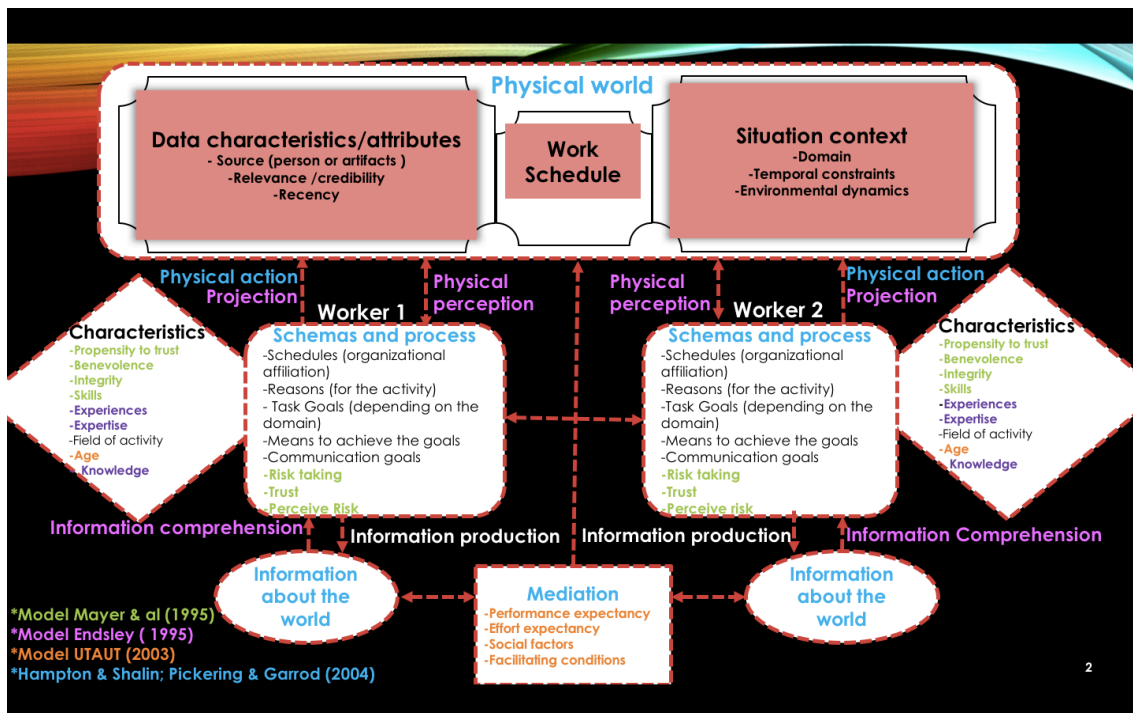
Physical world

Data characteristics/attributes
- Source (person or artifacts )
-Relevance /credibility
-Recency

Work Schedule

Situation context
-Domain
-Temporal constraints
-Environmental dynamics

Physical action
Projection

Physical perception

Physical perception

Physical action
Projection

Worker 1

Worker 2

Characteristics
-Propensity to trust
-Benevolence
-Integrity
-Skills
-Experiences
-Expertise
-Field of activity
-Age
Knowledge

Schemas and process
-Schedules (organizational affiliation)
-Reasons (for the activity)
- Task Goals (depending on the domain)
-Means to achieve the goals
-Communication goals
-Risk taking
-Trust
-Perceive Risk

Schemas and process
-Schedules (organizational affiliation)
-Reasons (for the activity)
-Task Goals (depending on the domain)
-Means to achieve the goals
-Communication goals
-Risk taking
-Trust
-Perceive risk

Characteristics
-Propensity to trust
-Benevolence
-Integrity
-Skills
-Experiences
-Expertise
-Field of activity
-Age
Knowledge

Information comprehension

Information production

Information production

Information Comprehension

Information about the world

Mediation
-Performance expectancy
-Effort expectancy
-Social factors
-Facilitating conditions

Information about the world

*Model Mayer & al (1995)
*Model Endsley ( 1995)
*Model UTAUT (2003)
*Hampton & Shalin; Pickering & Garrod (2004)

2